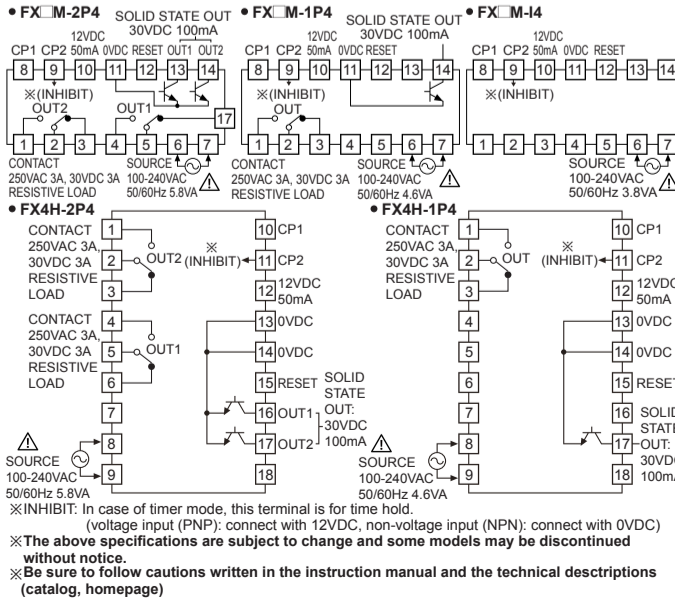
• FX□M-2P4
SOLID STATE OUT 30VDC 100mA
12VDC
CP1 CP2 50mA 0VDC RESET OUT1 OUT2
8 9 10 11 12 13 14
※(INHIBIT)
OUT2 OUT1
17
1 2 3 4 5 6 7
CONTACT 250VAC 3A, 30VDC 3A RESISTIVE LOAD
SOURCE 100-240VAC 50/60Hz 5.8VA

• FX□M-1P4
SOLID STATE OUT 30VDC 100mA
12VDC
CP1 CP2 50mA 0VDC RESET
8 9 10 11 12 13 14
※(INHIBIT)
OUT
1 2 3 4 5 6 7
CONTACT 250VAC 3A, 30VDC 3A RESISTIVE LOAD
SOURCE 100-240VAC 50/60Hz 4.6VA

• FX□M-I4
12VDC
CP1 CP2 50mA 0VDC RESET
8 9 10 11 12 13 14
※(INHIBIT)
1 2 3 4 5 6 7
SOURCE 100-240VAC 50/60Hz 3.8VA

• FX4H-2P4
CONTACT 250VAC 3A, 30VDC 3A RESISTIVE LOAD
1 2 3
OUT2
CONTACT 250VAC 3A, 30VDC 3A RESISTIVE LOAD
4 5 6
OUT1
7 8 9
SOURCE 100-240VAC 50/60Hz 5.8VA
10 CP1
※ (INHIBIT) 11 CP2
12 12VDC 50mA
13 0VDC
14 0VDC
15 RESET
16 OUT1
17 OUT2
18
SOLID STATE OUT: 30VDC 100mA

• FX4H-1P4
CONTACT 250VAC 3A, 30VDC 3A RESISTIVE LOAD
1 2 3
OUT
4 5 6 7 8 9
SOURCE 100-240VAC 50/60Hz 4.6VA
10 CP1
※ (INHIBIT) 11 CP2
12 12VDC 50mA
13 0VDC
14 0VDC
15 RESET
16
17
18
SOLID STATE OUT: 30VDC 100mA

※INHIBIT: In case of timer mode, this terminal is for time hold.
(voltage input (PNP): connect with 12VDC, non-voltage input (NPN): connect with 0VDC)
※The above specifications are subject to change and some models may be discontinued without notice.
※Be sure to follow cautions written in the instruction manual and the technical descstriptions (catalog, homepage)